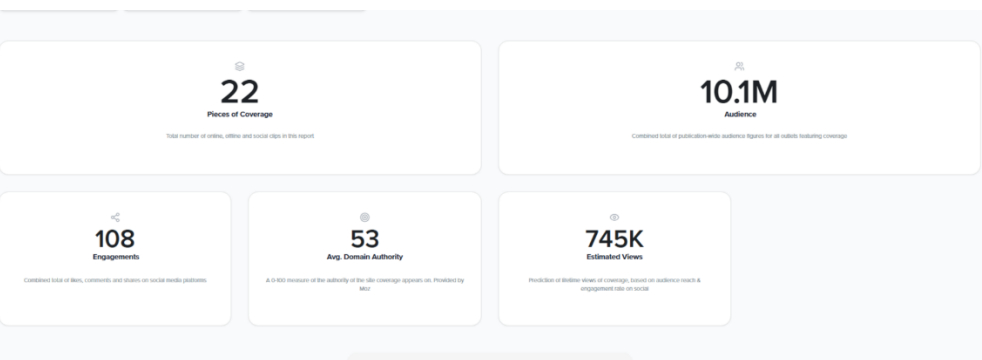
22
Pieces of Coverage
Total number of online, offline and social clips in this report

10.1M
Audience
Combined total of publication-wide audience figures for all outlets featuring coverage

108
Engagements
Combined total of likes, comments and shares on social media platforms

53
Avg. Domain Authority
A 0-100 measure of the authority of the site coverage appears on. Provided by Moz

745K
Estimated Views
Prediction of lifetime views of coverage, based on audience reach & engagement rate on social